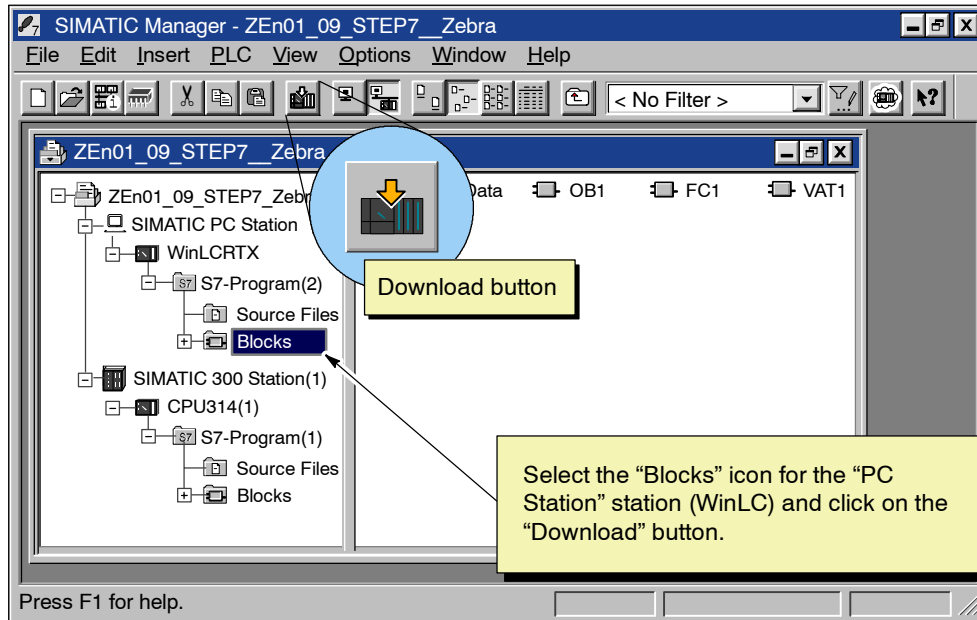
SIMATIC Manager - ZEn01_09_STEP7__Zebra

File Edit Insert PLC View Options Window Help

< No Filter >

ZEn01_09_STEP7__Zebra

ZEn01_09_STEP7_Zebr

SIMATIC PC Station

WinLCRTX

S7-Program(2)

Source Files

Blocks

SIMATIC 300 Station(1)

CPU314(1)

S7-Program(1)

Source Files

Blocks

Data OB1 FC1 VAT1

Download button

Select the “Blocks” icon for the “PC Station” station (WinLC) and click on the “Download” button.

Press F1 for help.